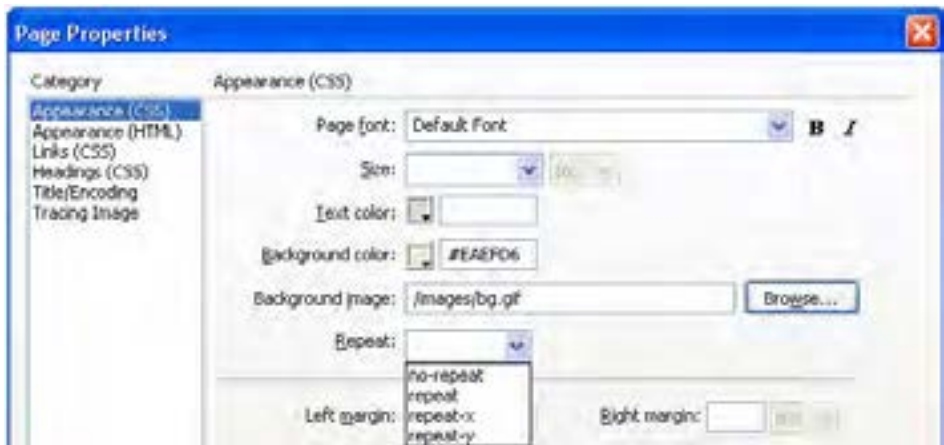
Page Properties

Category

Appearance (CSS)
Appearance (HTML)
Links (CSS)
Headings (CSS)
Title/Encoding
Tracing Image

Appearance (CSS)

Page font: Default Font

B I

Size:

px

Text color:

Background color: #EAEFD6

Background image: /images/bg.gif

Browse...

Repeat:

no-repeat
repeat
repeat-x
repeat-y

Left margin:

Right margin:

px